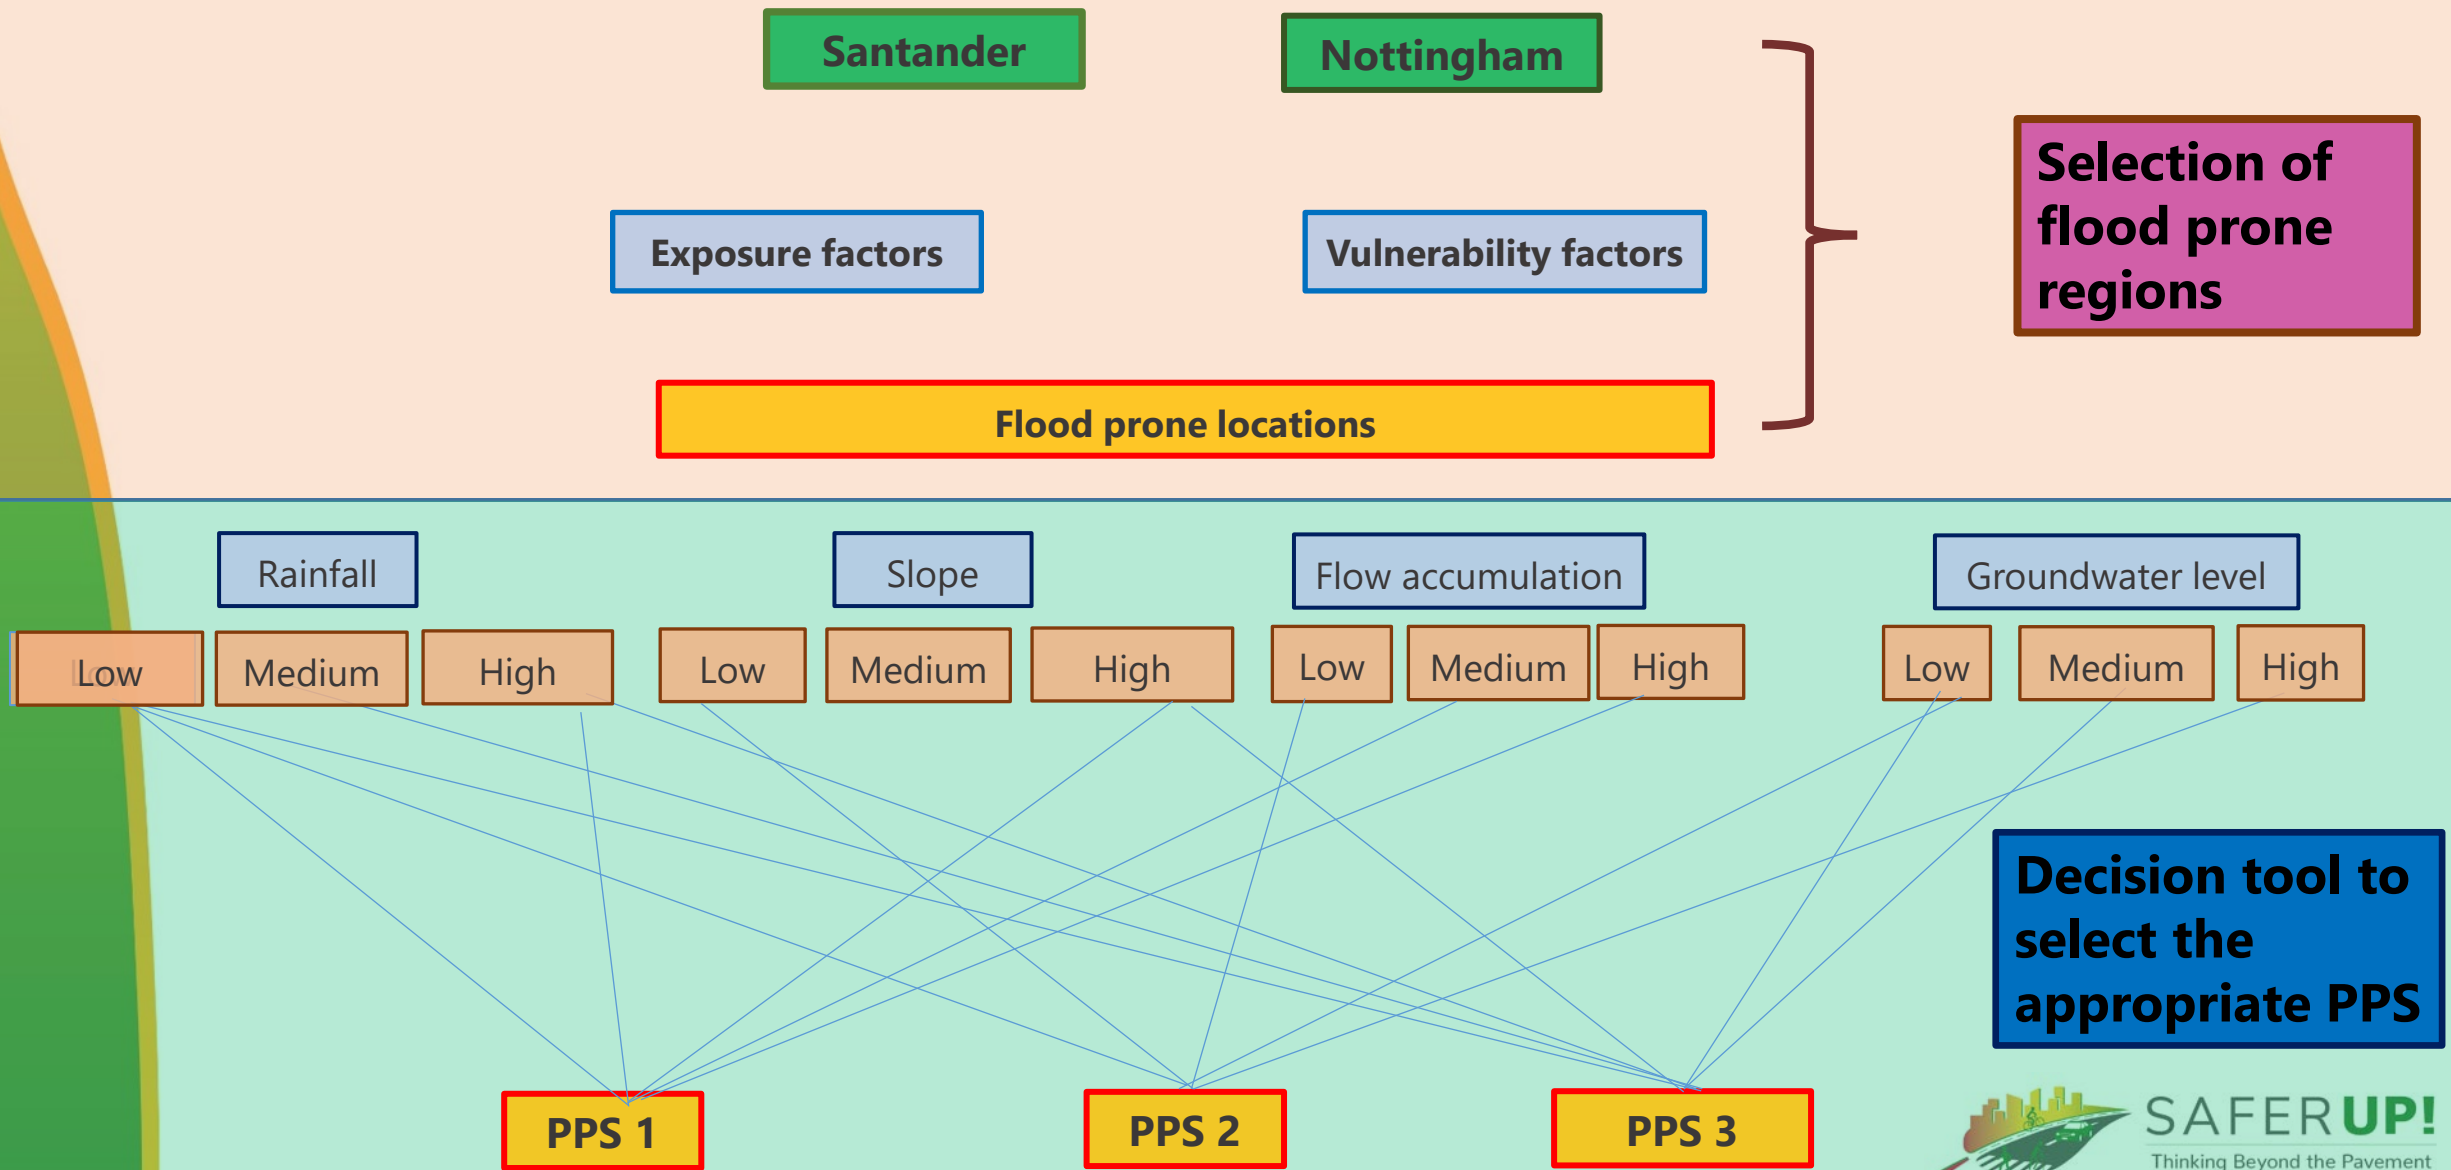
Santander

Nottingham

Selection of flood prone regions

Exposure factors

Vulnerability factors

Flood prone locations

Rainfall

Slope

Flow accumulation

Groundwater level

Low

Medium

High

Low

Medium

High

Low

Medium

High

Low

Medium

High

Decision tool to select the appropriate PPS

PPS 1

PPS 2

PPS 3

SAFERUP!
Thinking Beyond the Pavement